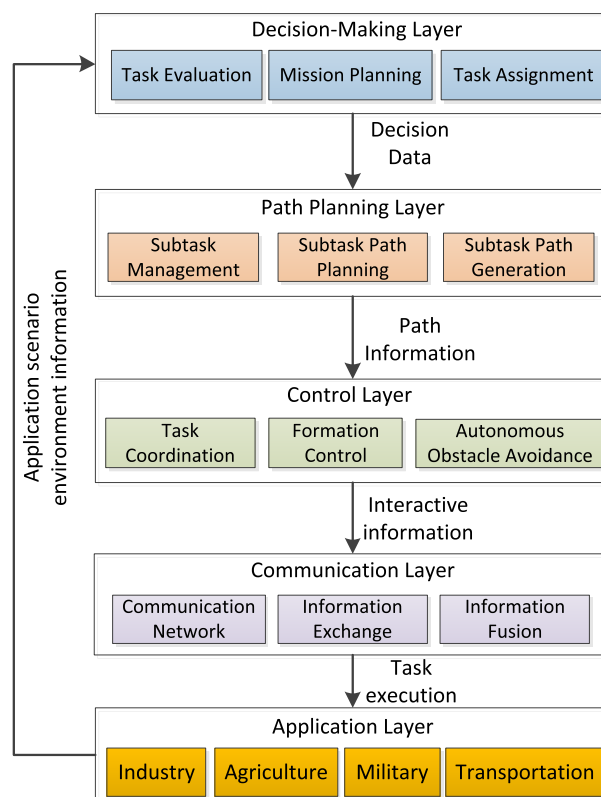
Decision-Making Layer

Task Evaluation

Mission Planning

Task Assignment

Decision Data

Path Planning Layer

Subtask Management

Subtask Path Planning

Subtask Path Generation

Path Information

Control Layer

Task Coordination

Formation Control

Autonomous Obstacle Avoidance

Interactive information

Communication Layer

Communication Network

Information Exchange

Information Fusion

Task execution

Application Layer

Industry

Agriculture

Military

Transportation

Application scenario environment information